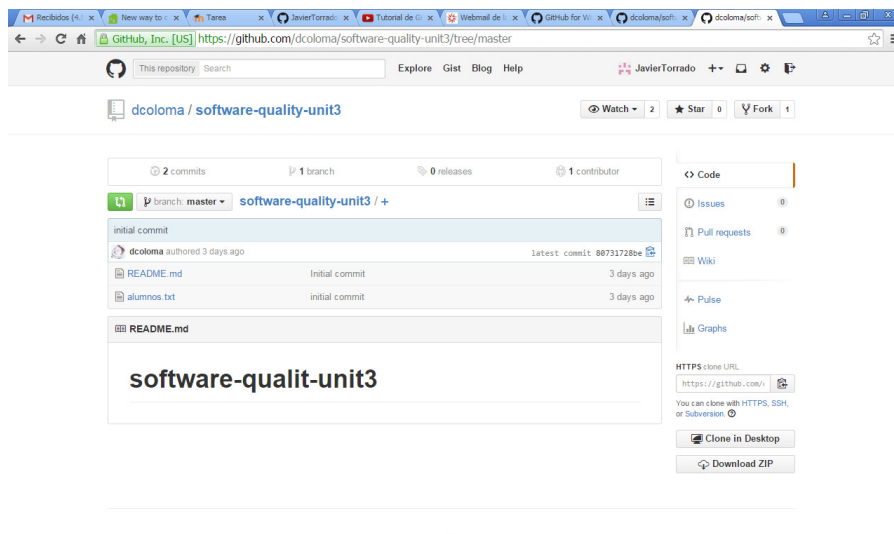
Recibidos (4. × New way to c × Tarea × JavierTorrado × Tutorial de G × Webmail de × GitHub for W × dcoloma/soft × dcoloma/soft ×

GitHub, Inc. [US] https://github.com/dcoloma/software-quality-unit3/tree/master

This repository Search Explore Gist Blog Help JavierTorrado

dcoloma / software-quality-unit3

Watch 2 Star 0 Fork 1

2 commits 1 branch 0 releases 1 contributor

branch: master software-quality-unit3 / +

initial commit

dcoloma authored 3 days ago latest commit 80731728be

README.md Initial commit 3 days ago

alumnos.txt initial commit 3 days ago

README.md

software-qualit-unit3

Code

Issues 0

Pull requests 0

Wiki

Pulse

Graphs

HTTPS clone URL

https://github.com/

You can clone with HTTPS, SSH, or Subversion.

Clone in Desktop

Download ZIP